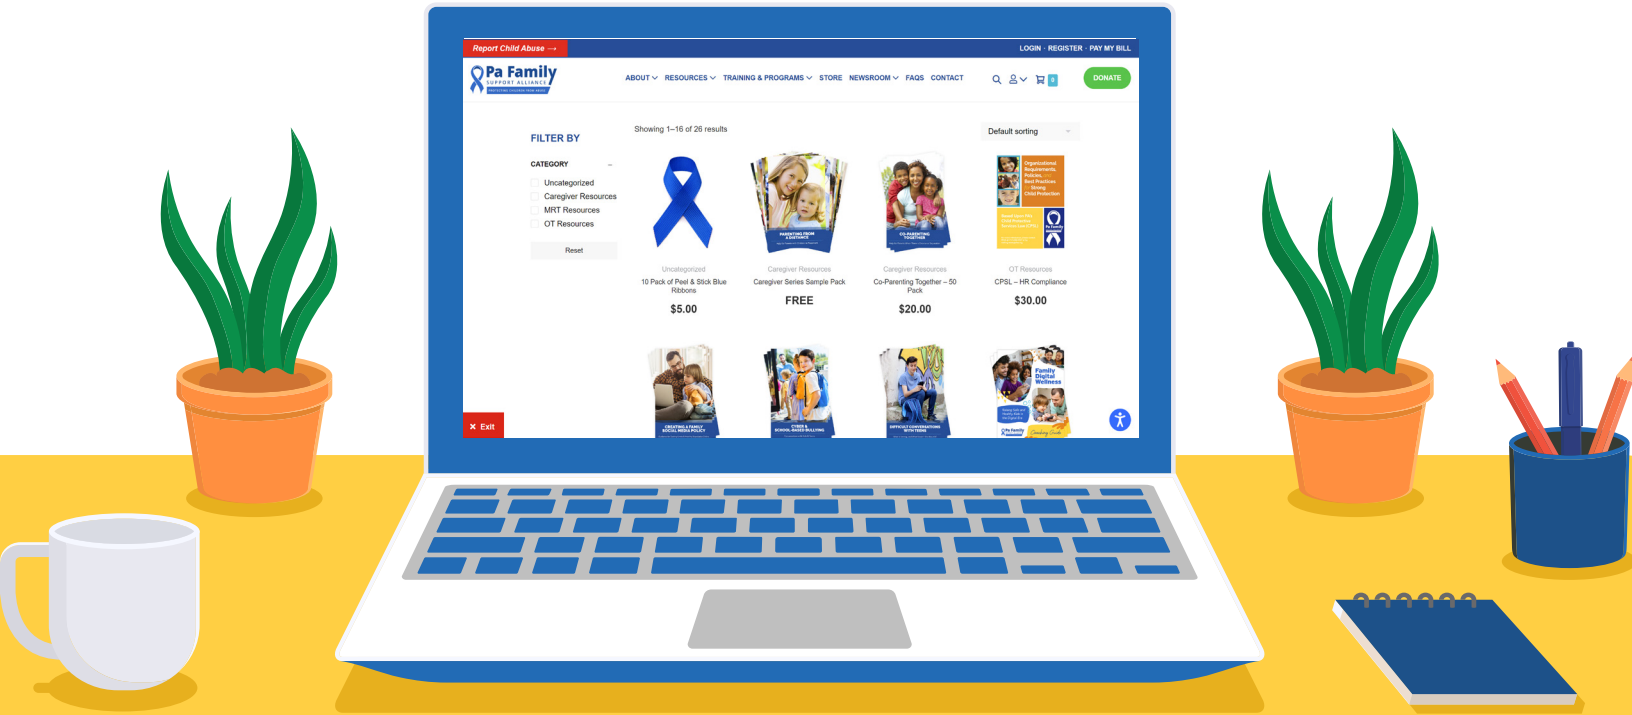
Report Child Abuse →

LOGIN · REGISTER · PAY MY BILL

Pa Family
SUPPORT ALLIANCE
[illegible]

ABOUT RESOURCES TRAINING & PROGRAMS STORE NEWSROOM FAQS CONTACT

DONATE

FILTER BY

CATEGORY

Uncategorized
Caregiver Resources
MRT Resources
OT Resources

Reset

Showing 1–16 of 26 results

Default sorting

PARENTING FROM A DISTANCE

CO-PARENTING TOGETHER

Organizational Requirements, Policies, and Best Practices for Strong Child Protection

Uncategorized
10 Pack of Peel & Stick Blue Ribbons
$5.00

Caregiver Resources
Caregiver Series Sample Pack
FREE

Caregiver Resources
Co-Parenting Together – 50 Pack
$20.00

OT Resources
CPSL – HR Compliance
$30.00

CREATING A FAMILY SOCIAL MEDIA POLICY

CYBER & SCHOOL-BASED BULLYING

DIFFICULT CONVERSATIONS WITH TEENS

Family Digital Wellness

× Exit